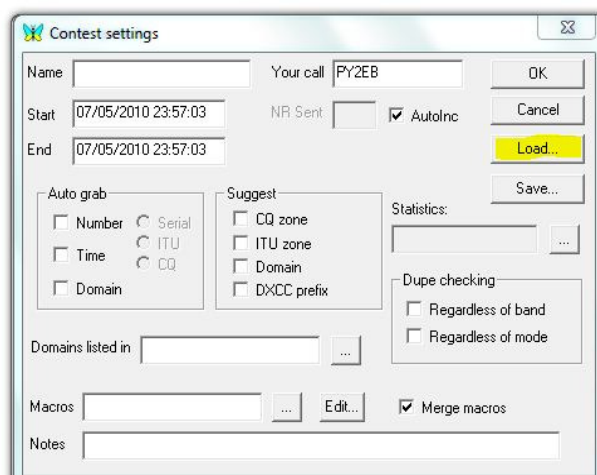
Contest settings

Name

Your call PY2EB

OK

Start 07/05/2010 23:57:03

NR Sent

AutoInc

Cancel

End 07/05/2010 23:57:03

Load...

Save...

Auto grab

Number

Serial

ITU

Time

CQ

Domain

Suggest

CQ zone

ITU zone

Domain

DXCC prefix

Statistics:

...

Dupe checking

Regardless of band

Regardless of mode

Domains listed in

...

Macros

...

Edit...

Merge macros

Notes